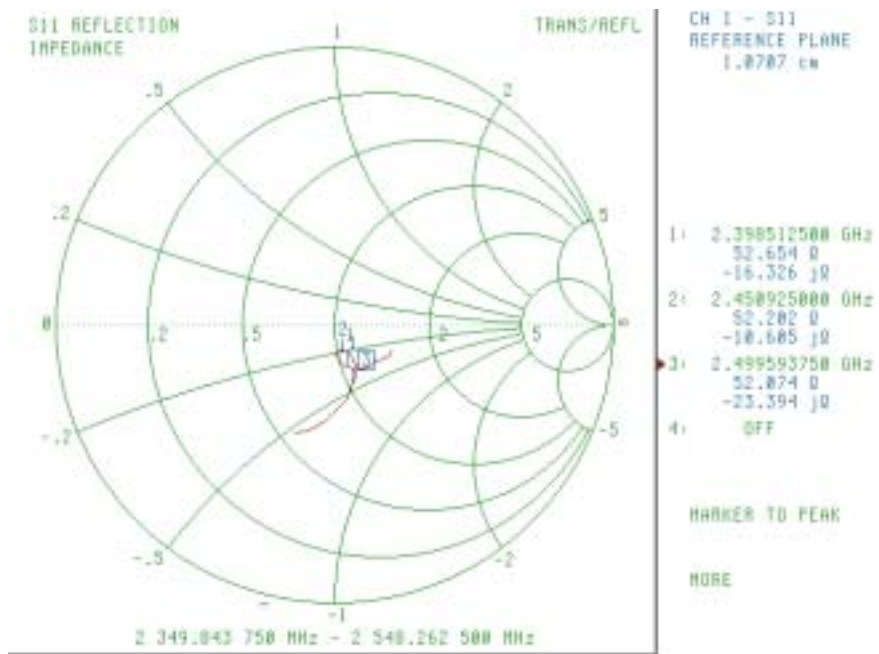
S11 REFLECTION
IMPEDANCE

TRANS/REFL

1
.5
2
.2
.5
0
.2
.5
2
5
∞
-.2
-5
-.5
-2
-1

2 349.843 750 MHz - 2 548.262 500 MHz

CH I - S11
REFERENCE PLANE
1.0707 cm

1: 2.398512500 GHz
52.654 Ω
-16.326 jΩ

2: 2.450925000 GHz
52.202 Ω
-10.605 jΩ

3: 2.499593750 GHz
52.074 Ω
-23.394 jΩ

4: OFF

MARKER TO PEAK

MORE